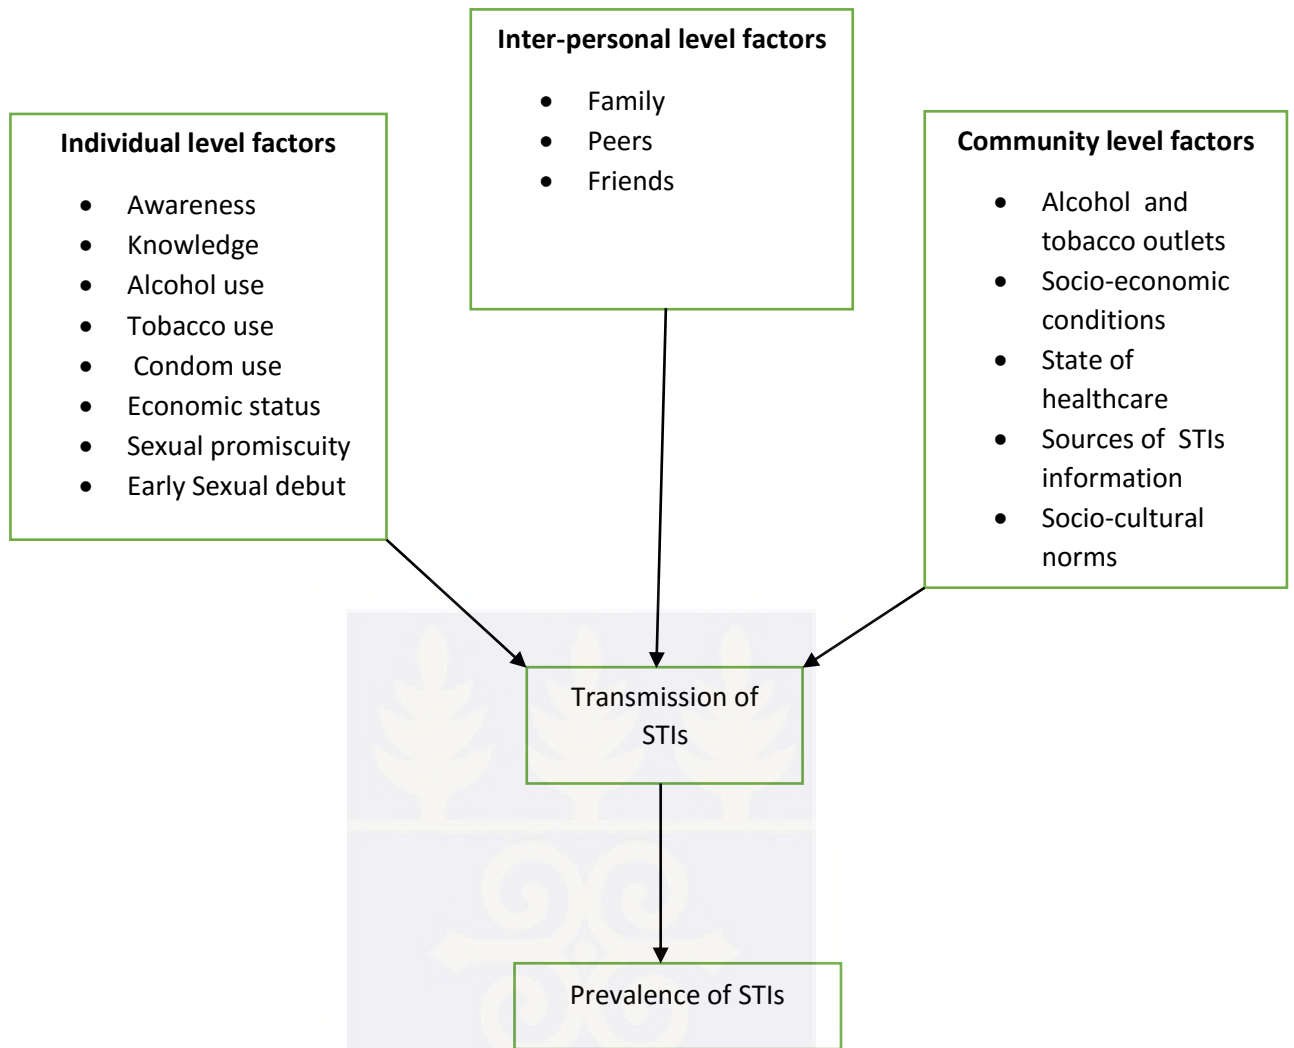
Inter-personal level factors

- Family
- Peers
- Friends

Individual level factors

- Awareness
- Knowledge
- Alcohol use
- Tobacco use
- Condom use
- Economic status
- Sexual promiscuity
- Early Sexual debut

Community level factors

- Alcohol and tobacco outlets
- Socio-economic conditions
- State of healthcare
- Sources of STIs information
- Socio-cultural norms

Transmission of STIs

Prevalence of STIs